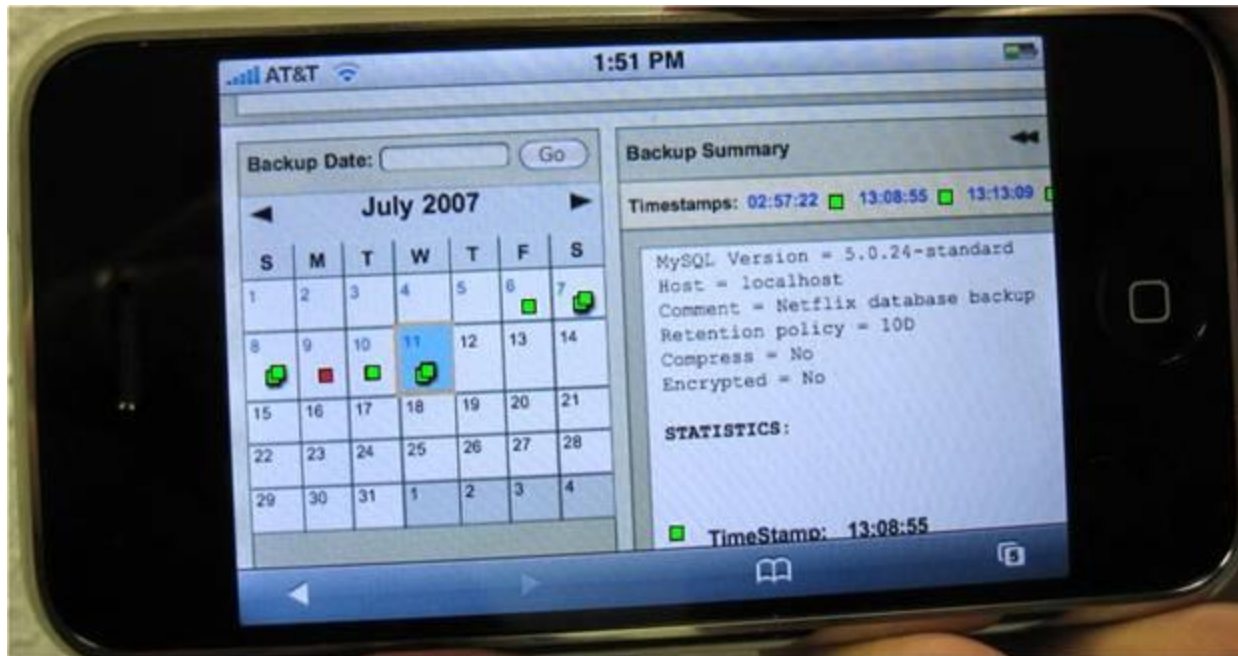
AT&T 1:51 PM

Backup Date: Go

July 2007

| S | M | T | W | T | F | S |
|---|---|---|---|---|---|---|
| 1 | 2 | 3 | 4 | 5 | 6 | 7 |
| 8 | 9 | 10 | 11 | 12 | 13 | 14 |
| 15 | 16 | 17 | 18 | 19 | 20 | 21 |
| 22 | 23 | 24 | 25 | 26 | 27 | 28 |
| 29 | 30 | 31 | 1 | 2 | 3 | 4 |

Backup Summary

Timestamps: 02:57:22 13:08:55 13:13:09

MySQL Version = 5.0.24-standard
Host = localhost
Comment = Netflix database backup
Retention policy = 10D
Compress = No
Encrypted = No

STATISTICS:

TimeStamp: 13:08:55

5